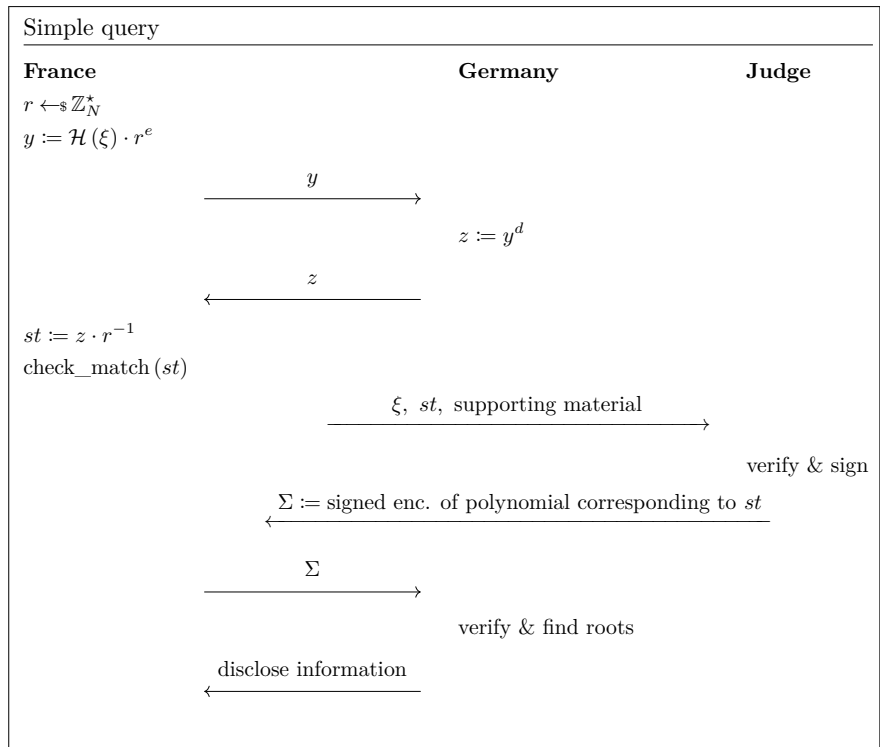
Simple query

**France** **Germany** **Judge**

$r \leftarrow_{\$} \mathbb{Z}_N^\star$

$y \coloneqq \mathcal{H}(\xi) \cdot r^e$

$y$

$z \coloneqq y^d$

$z$

$st \coloneqq z \cdot r^{-1}$

check_match $(st)$

$\xi$, $st$, supporting material

verify & sign

$\Sigma \coloneqq$ signed enc. of polynomial corresponding to $st$

$\Sigma$

verify & find roots

disclose information